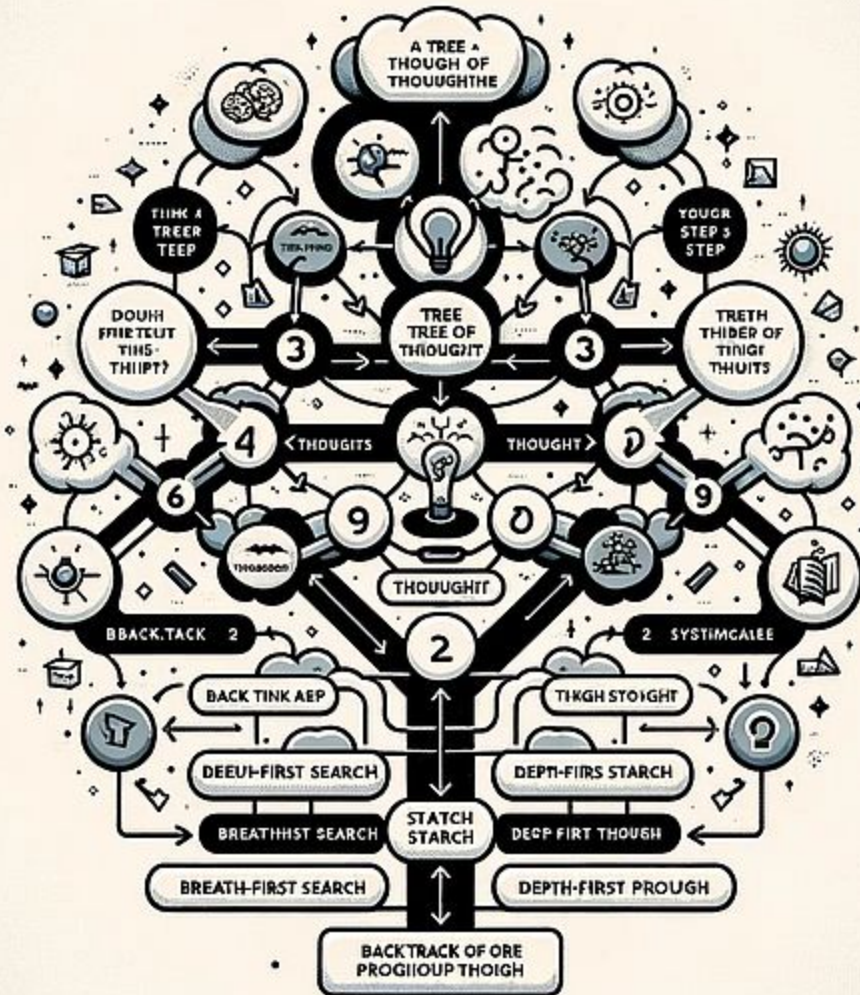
A TREE A THOUGH OF THOUUGHTHE

THIK A TREER TEEP

YOUGR STEP 3 STEP

DOUH FRIETEUT TINS THIPT?

TREE TREE OF THOUGHT

TRETH THIDER OF TINGE THUITS

3

3

4

THOUGITS

THOUGHT

D

6

9

9

O

THOUGHIT

BBACK.TACK 2

2 SYSTIMGALEE

2

BACK TINK AEP

TIKGH STOGHT

DEEUI-FIRST SEARCH

DEPTH-FIRS STARCH

BREATHIST SEARCH

STATCH STARCH

DEOP FIRT THOUGH

BREATH-FIRST SEARCH

DEPTH-FIRST PROUGH

BACKTRACK OF ORE PROGHOUP THOIGH